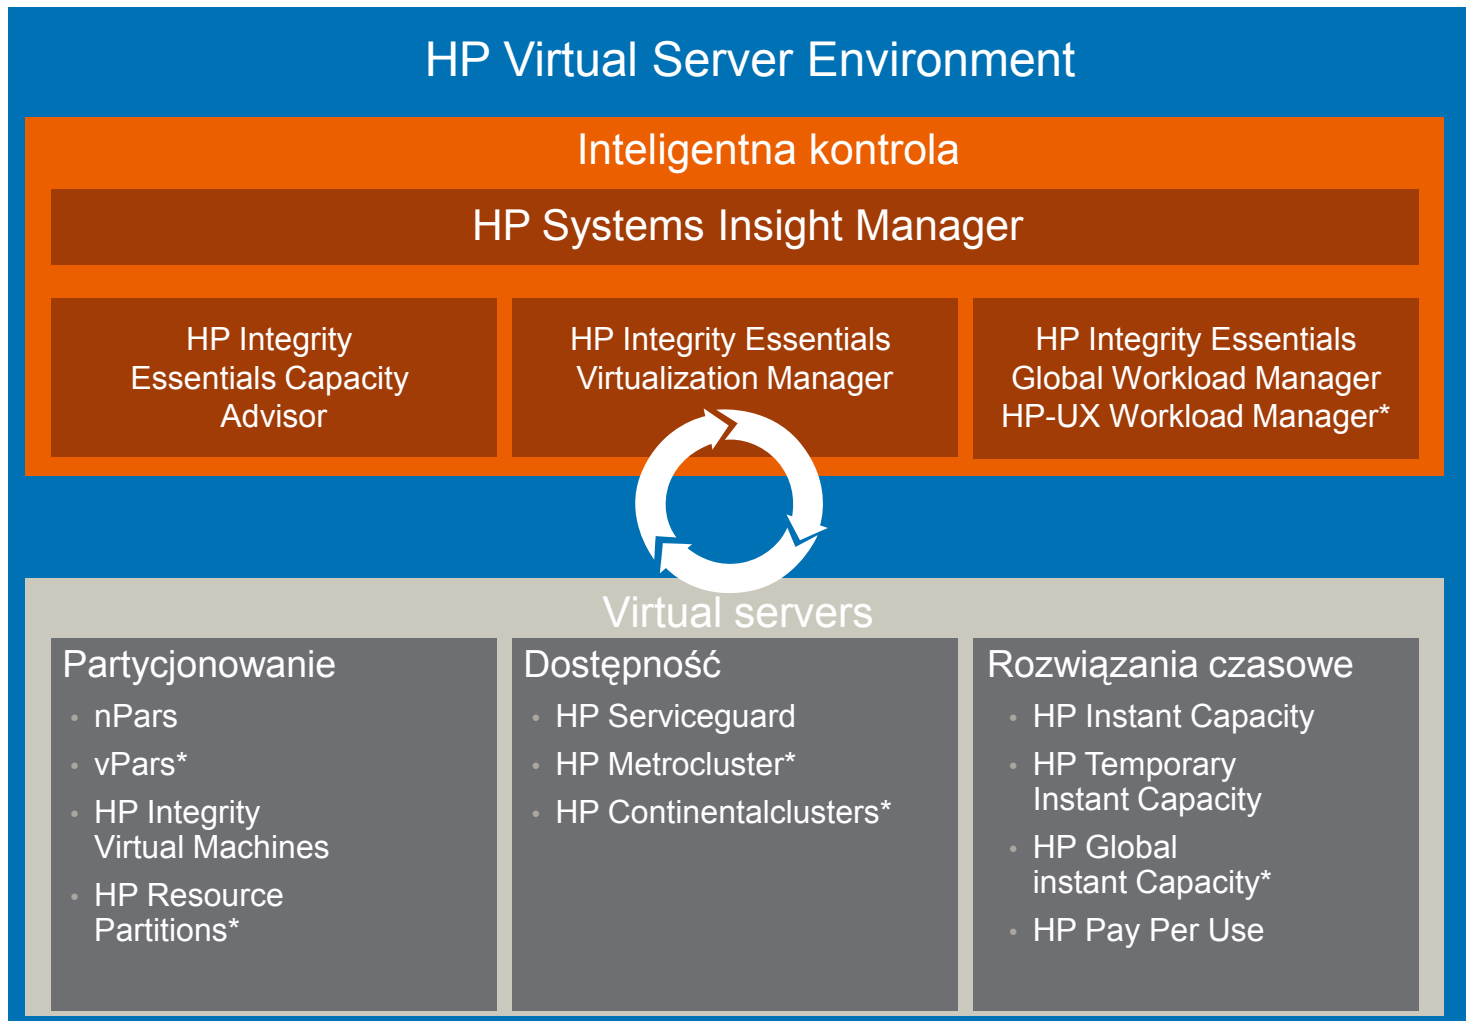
HP Virtual Server Environment

Inteligentna kontrola

HP Systems Insight Manager

HP Integrity Essentials Capacity Advisor

HP Integrity Essentials Virtualization Manager

HP Integrity Essentials Global Workload Manager HP-UX Workload Manager*

Virtual servers

Partycjonowanie
- nPars
- vPars*
- HP Integrity Virtual Machines
- HP Resource Partitions*

Dostępność
- HP Serviceguard
- HP Metrocluster*
- HP Continentalclusters*

Rozwiązania czasowe
- HP Instant Capacity
- HP Temporary Instant Capacity
- HP Global instant Capacity*
- HP Pay Per Use